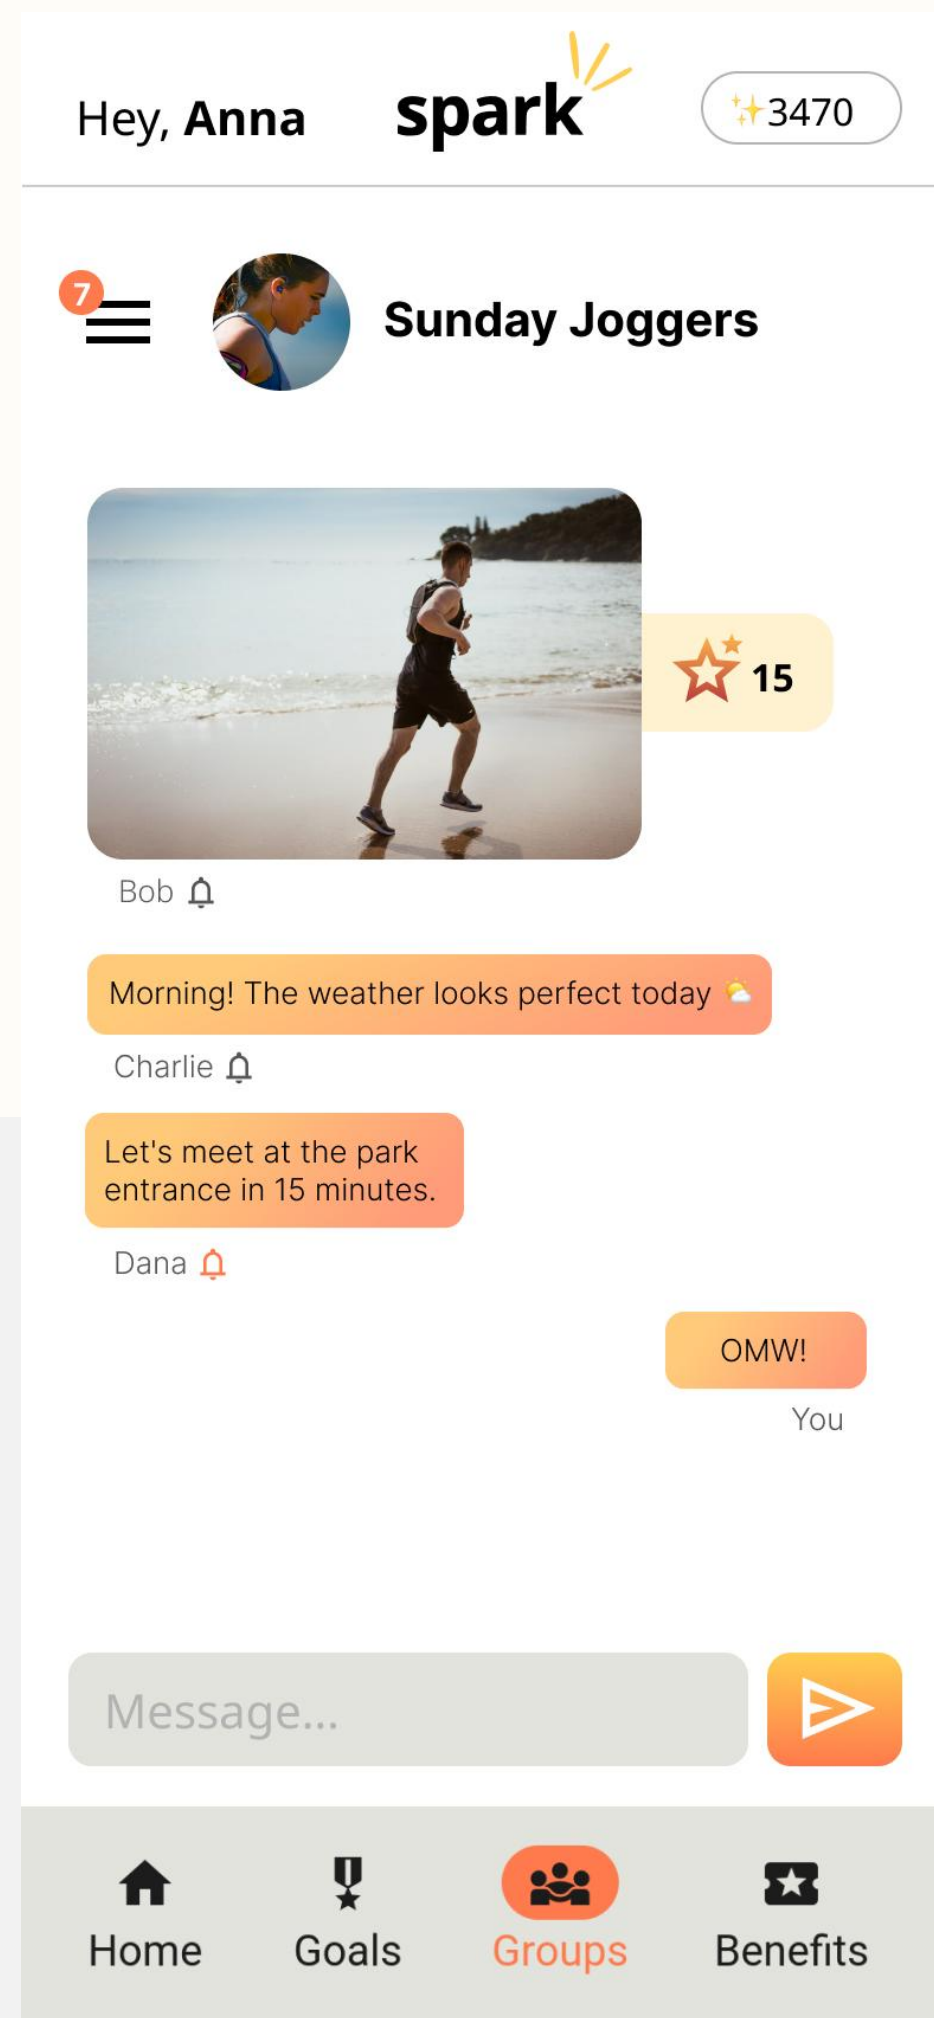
Hey, Anna

spark

✨3470

7

Sunday Joggers

15

Bob

Morning! The weather looks perfect today

Charlie

Let's meet at the park entrance in 15 minutes.

Dana

OMW!

You

Message...

Home

Goals

Groups

Benefits